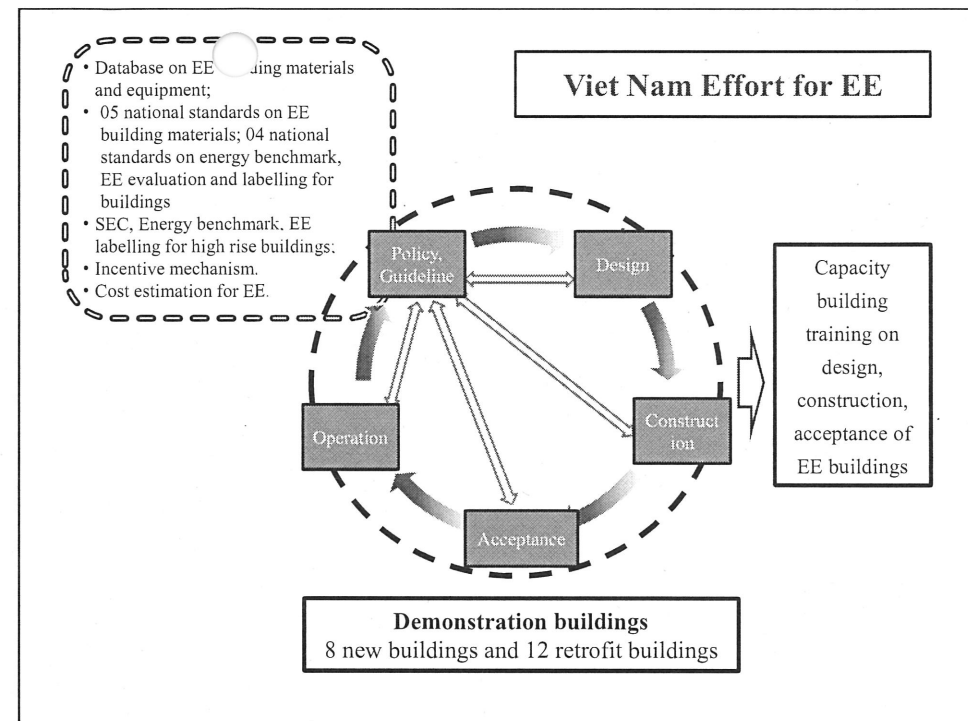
- Database on EE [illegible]ding materials and equipment;
- 05 national standards on EE building materials; 04 national standards on energy benchmark, EE evaluation and labelling for buildings
- SEC, Energy benchmark. EE labelling for high rise buildings;
- Incentive mechanism.
- Cost estimation for EE.

Viet Nam Effort for EE

Policy, Guideline

Design

Construction

Acceptance

Operation

Capacity building training on design, construction, acceptance of EE buildings

**Demonstration buildings**
8 new buildings and 12 retrofit buildings